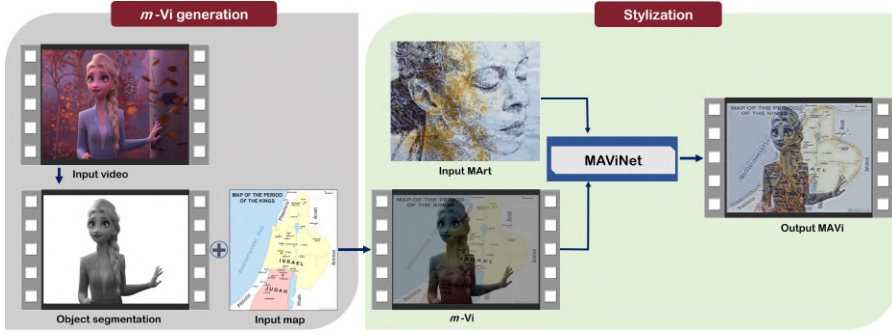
m-Vi generation

Stylization

Input video

Object segmentation

MAP OF THE PERIOD OF THE KINGS

ISRAEL

JUDAH

Input map

Input MArt

MAVINet

MAP OF THE PERIOD OF THE KINGS

m-Vi

MAP OF THE PERIOD OF THE KINGS

Output MAVi